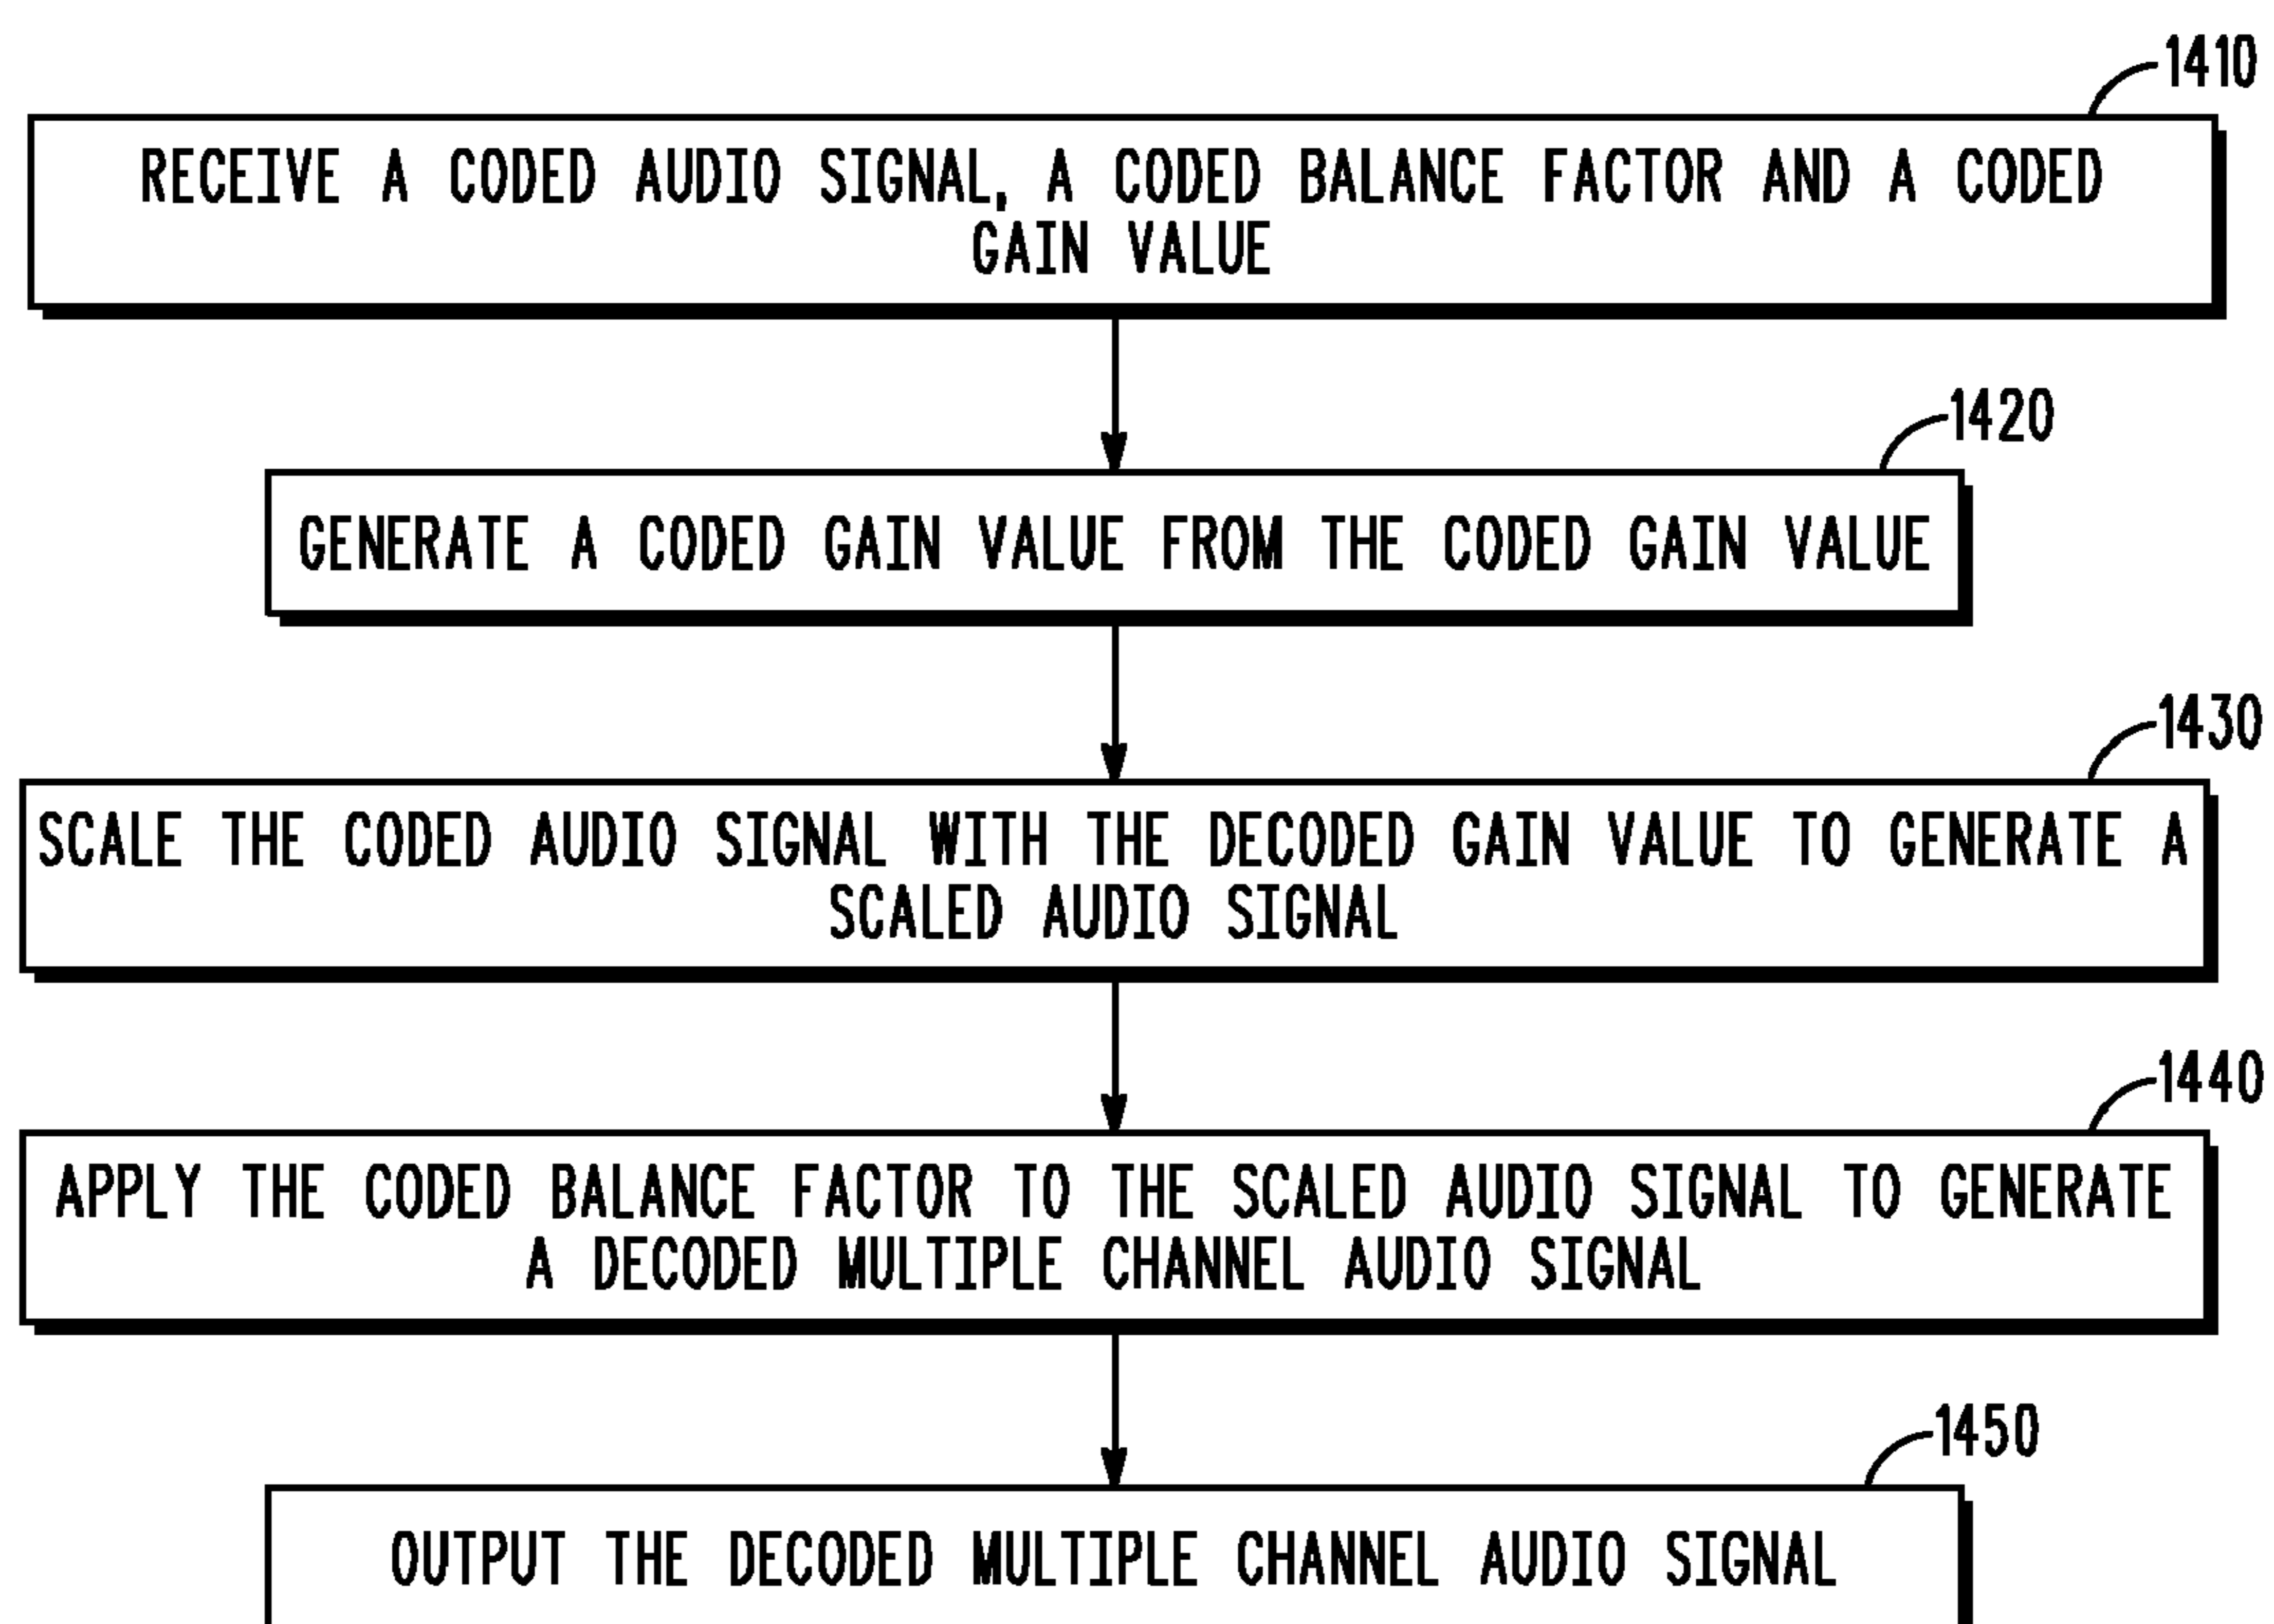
1410

RECEIVE A CODED AUDIO SIGNAL, A CODED BALANCE FACTOR AND A CODED GAIN VALUE

1420

GENERATE A CODED GAIN VALUE FROM THE CODED GAIN VALUE

1430

SCALE THE CODED AUDIO SIGNAL WITH THE DECODED GAIN VALUE TO GENERATE A SCALED AUDIO SIGNAL

1440

APPLY THE CODED BALANCE FACTOR TO THE SCALED AUDIO SIGNAL TO GENERATE A DECODED MULTIPLE CHANNEL AUDIO SIGNAL

1450

OUTPUT THE DECODED MULTIPLE CHANNEL AUDIO SIGNAL